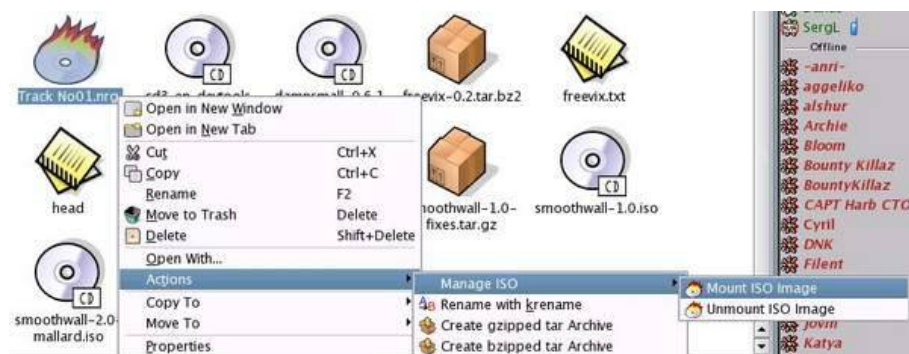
Track No01.nrg
sd3-en-devtools
dampsmall-0.6.1
freevix-0.2.tar.bz2
freevix.txt
head
smoothwall-1.0-fixes.tar.gz
smoothwall-1.0.iso
smoothwall-2.0-mallard.iso

Open in New Window
Open in New Tab
Cut Ctrl+X
Copy Ctrl+C
Rename F2
Move to Trash Delete
Delete Shift+Delete
Open With...
Actions
Copy To
Move To
Properties

Manage ISO
Rename with krename
Create gzipped tar Archive
Create bzipped tar Archive

Mount ISO Image
Unmount ISO Image

SergL
Offline
-anri-
aggeliko
alshur
Archie
Bloom
Bounty Killaz
BountyKillaz
CAPT Harb CTO
Cyril
DNK
Filent
Jovin
Katya